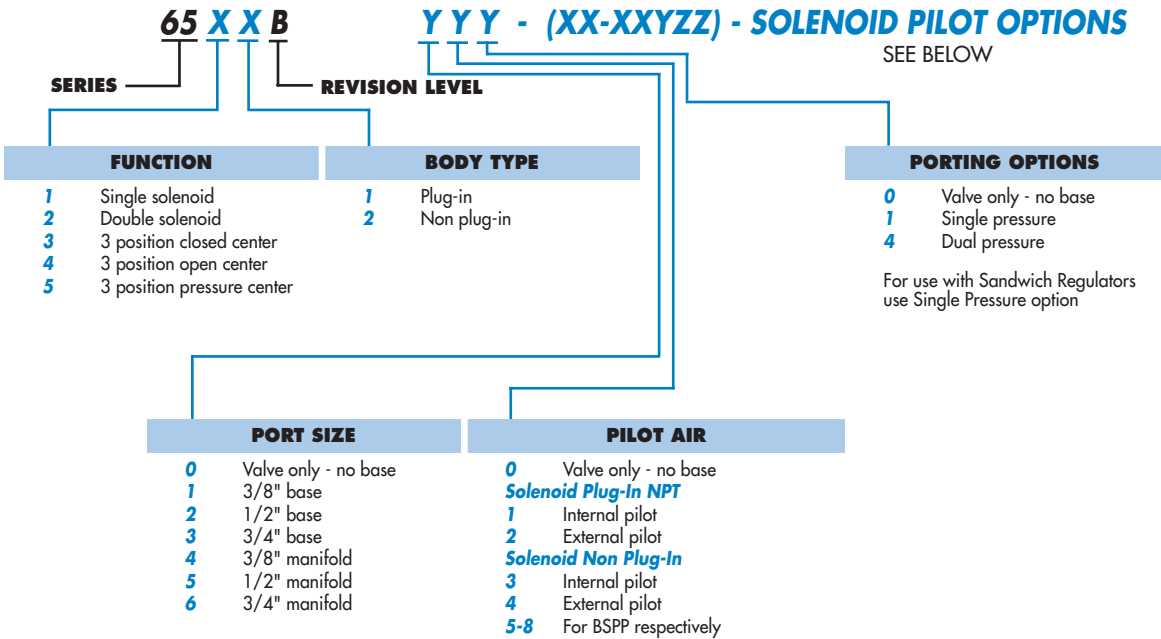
65 X X B   Y Y Y - (XX-XXYZZ) - SOLENOID PILOT OPTIONS
SEE BELOW

SERIES
REVISION LEVEL

| FUNCTION | |
|---|---|
| 1 | Single solenoid |
| 2 | Double solenoid |
| 3 | 3 position closed center |
| 4 | 3 position open center |
| 5 | 3 position pressure center |

| BODY TYPE | |
|---|---|
| 1 | Plug-in |
| 2 | Non plug-in |

| PORTING OPTIONS | |
|---|---|
| 0 | Valve only - no base |
| 1 | Single pressure |
| 4 | Dual pressure |

For use with Sandwich Regulators use Single Pressure option

| PORT SIZE | |
|---|---|
| 0 | Valve only - no base |
| 1 | 3/8" base |
| 2 | 1/2" base |
| 3 | 3/4" base |
| 4 | 3/8" manifold |
| 5 | 1/2" manifold |
| 6 | 3/4" manifold |

PILOT AIR
0 Valve only - no base
Solenoid Plug-In NPT
1 Internal pilot
2 External pilot
Solenoid Non Plug-In
3 Internal pilot
4 External pilot
5-8 For BSPP respectively